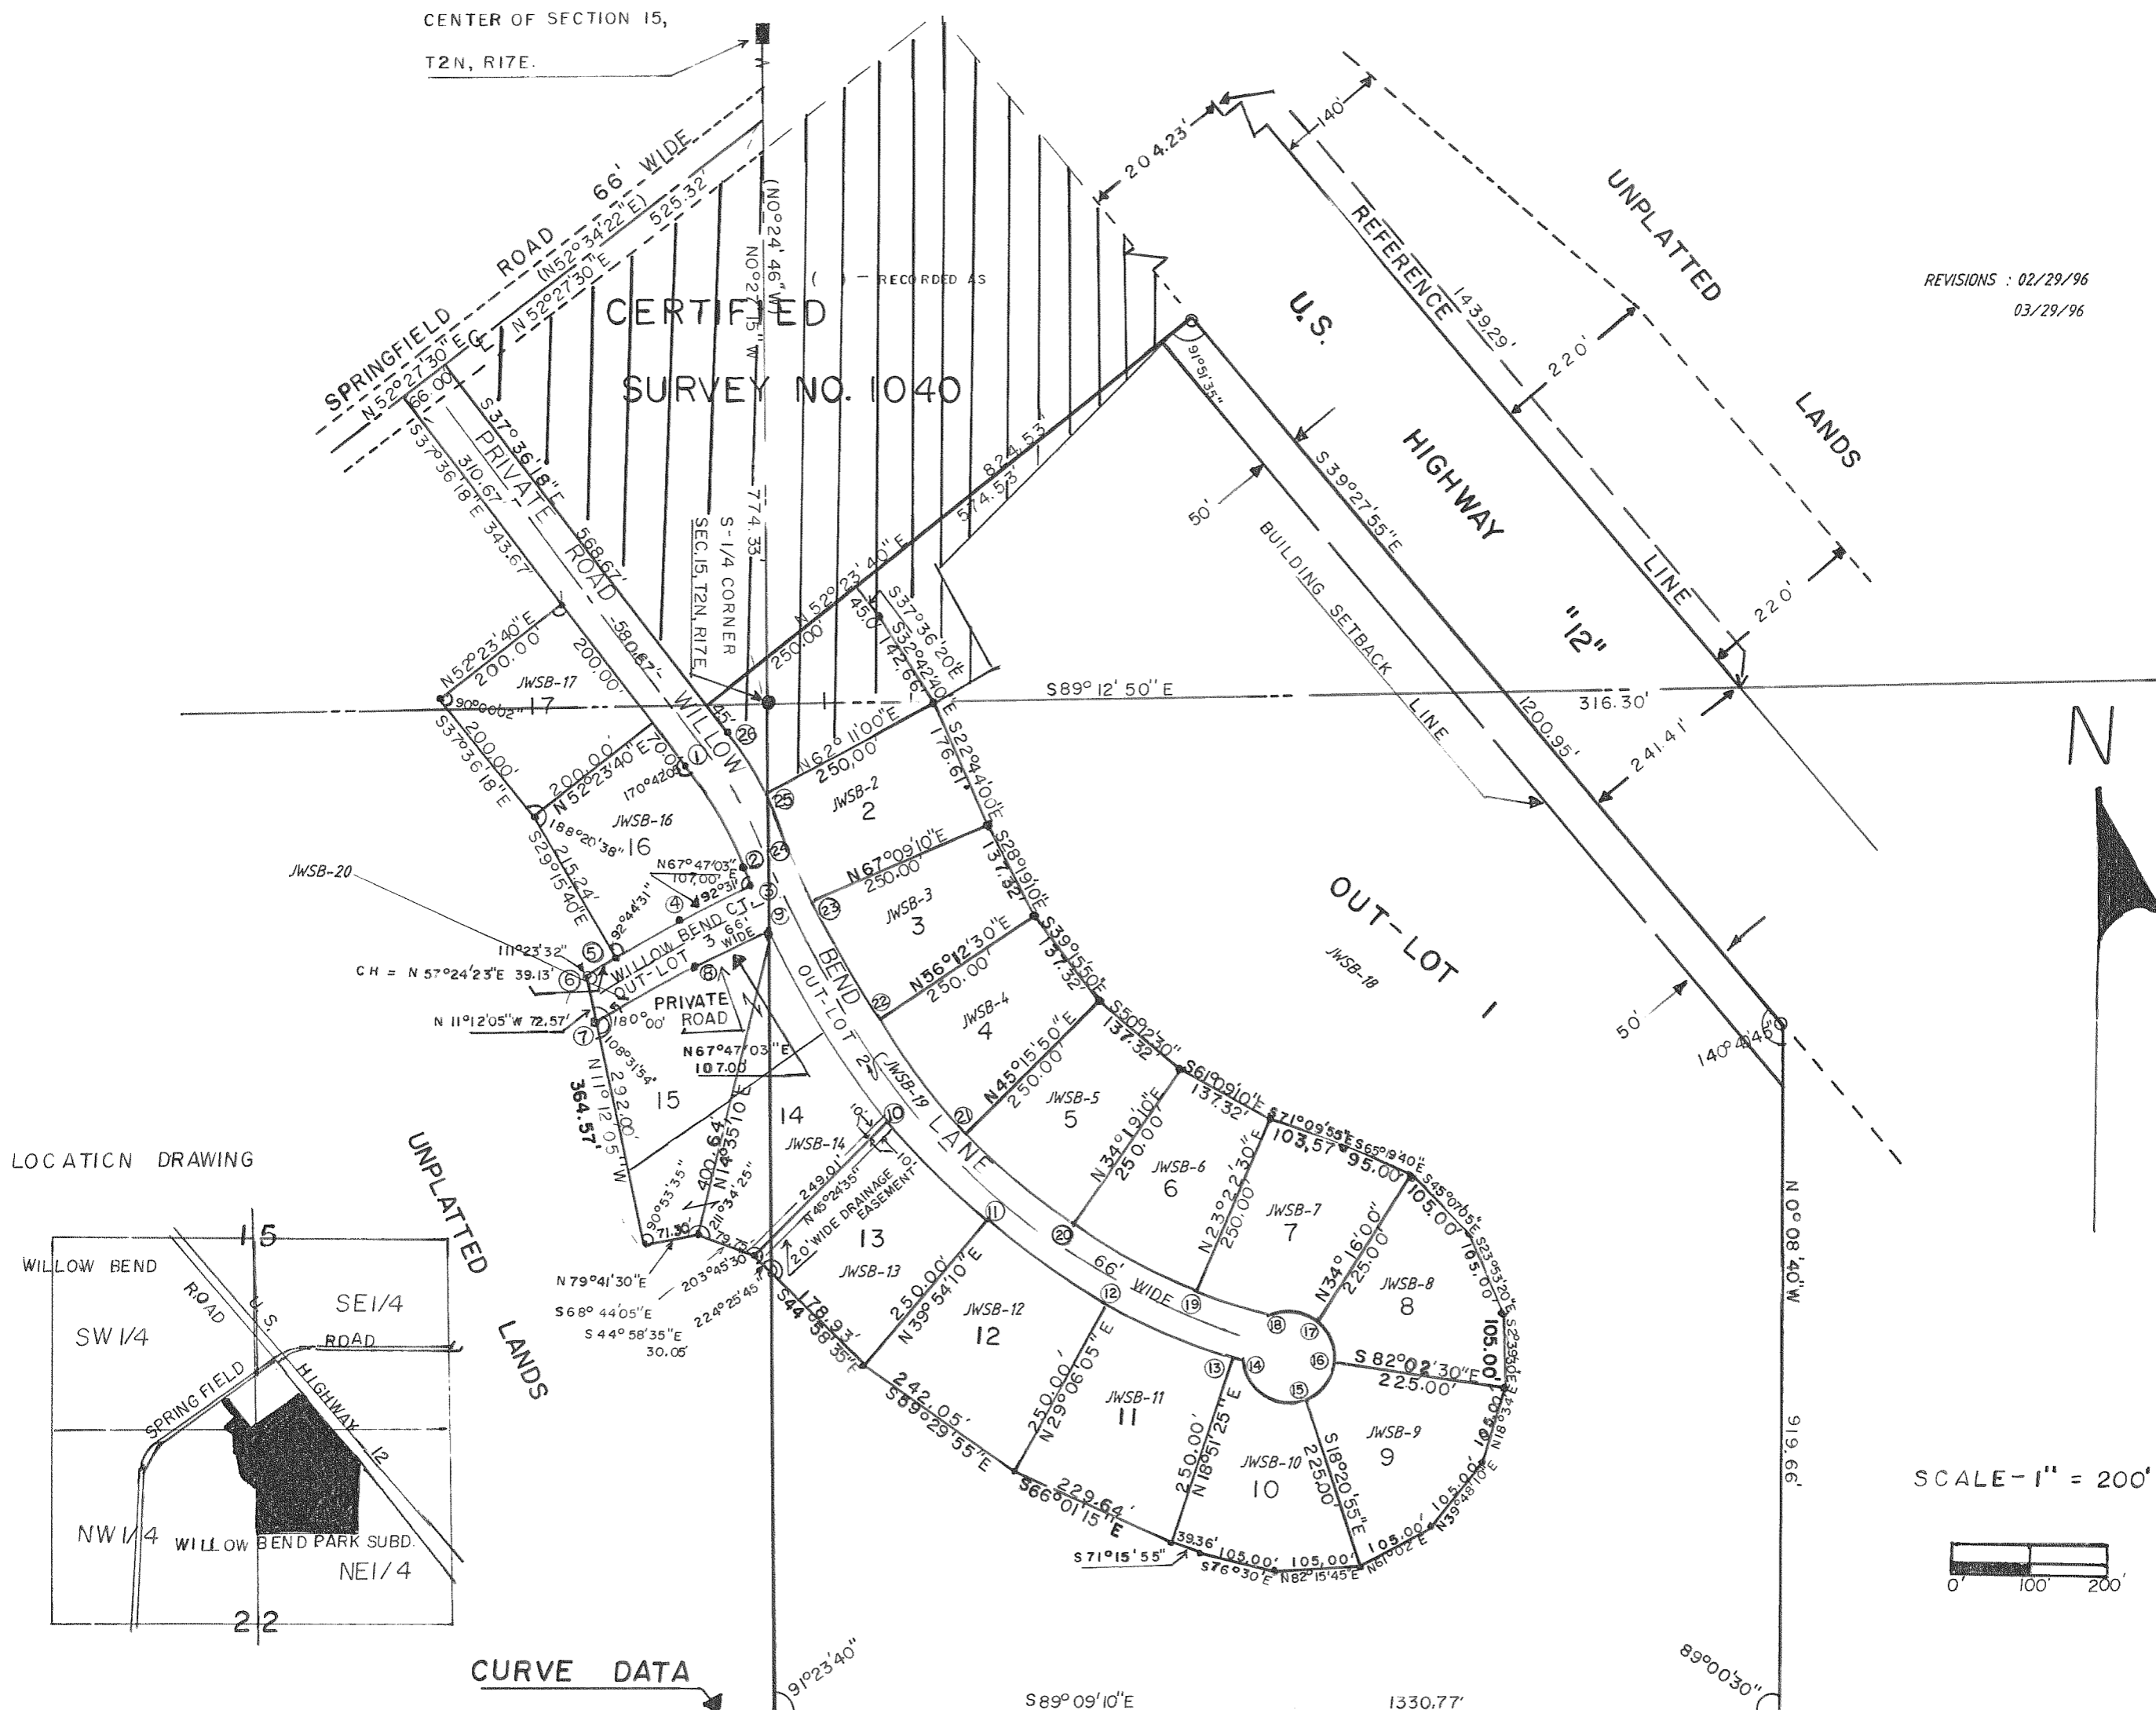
CENTER OF SECTION 15,
T2N, R17E.

SPRINGFIELD ROAD 66' WIDE
(N52°34'22"E) 525.32'
N52°27'30"E
N52°27'30"E
66.00'

(N0°24'46"W)
N0°21'15"W
774.33'
( ) - RECORDED AS

CERTIFIED SURVEY NO. 1040

204.23'
140'
UNPLATTED LANDS
REFERENCE LINE
1439.29'
220'
220'
U.S. HIGHWAY "12"
91°51'35"
S39°27'55"E
1200.95'
50'
BUILDING SETBACK LINE
824.53'
574.53'
N52°23'40"E
250.00'
45.0'
S37°36'20"E
S32°42'40"E
142.66'

REVISIONS : 02/29/96
03/29/96

S37°36'18"E
568.67'
S37°36'18"E
310.67'
343.67'
PRIVATE ROAD
580.67'
WILLOW
S-1/4 CORNER
SEC.15,T2N,R17E.
N52°23'40"E
200.00'
200.00'
JWSB-17
17
90°00'02"
S37°36'18"E
200.00'
S89°12'50"E
316.30'
241.41'
N
200.00'
N52°23'40"E
200.00'
170°42'08"
1
26
25
N62°11'00"E
250.00'
JWSB-2
2
S22°44'00"E
176.67'
JWSB-16
16
188°20'38"
S29°15'40"E
215.24'
N67°47'03"E
107.00'
2
24
192°31'
3
4
92°44'31"
N67°09'10"E
250.00'
23
JWSB-3
3
S28°19'10"E
137.32'
JWSB-20
111°23'32"
5
CH = N57°24'23"E 39.13'
6
WILLOW BEND CT.
66' WIDE
OUT-LOT 3
8
9
N56°12'30"E
250.00'
22
JWSB-4
4
S39°15'50"E
137.32'
OUT-LOT 1
JWSB-18
N11°12'05"W 72.57'
7
180°00'
PRIVATE ROAD
BEND
OUT-LOT 2
JWSB-19
N67°47'03"E
107.00
108°31'54"
N11°12'05"W
292.00'
364.57'
15
400.64'
N14°35'10"E
14
JWSB-14
10
10'
21
N45°15'50"E
250.00'
JWSB-5
5
S50°12'30"E
137.32'
S61°09'10"E
137.32'
LANE
50'
140°44'45"
50'
N0°08'40"W
919.66'

LOCATION DRAWING
UNPLATTED LANDS
90°53'35"
71.30'
211°34'25"
249.01'
N45°24'35"E
20' WIDE DRAINAGE EASEMENT
13
JWSB-13
11
20
N34°19'10"E
250.00'
JWSB-6
6
S71°09'55"E
103.57'
S65°19'40"E
95.00'
S45°07'05"E
105.00'
N79°41'30"E
S68°44'05"E
S44°58'35"E
30.05'
203°45'30"
224°25'45"
79.75'
S44°58'35"E
178.93'
250.00'
N39°54'10"E
JWSB-12
12
12
66' WIDE
19
N23°22'30"E
250.00'
JWSB-7
7
18
17
N34°16'00"E
225.00'
JWSB-8
8
S23°53'20"E
105.00'
105.00'
16
S82°02'30"E
225.00'
13
14
15
242.05'
S59°29'55"E
250.00'
N29°06'05"E
JWSB-11
11
250.00'
N18°51'25"E
JWSB-10
10
S18°20'55"E
225.00'
JWSB-9
9
105.00'
N18°34'E
229.64'
S66°01'15"E
S71°15'55"
39.36'
S76°30'E
105.00'
105.00'
N82°15'45"E
105.00'
N61°02'E
105.00'
N39°48'10"E
105.00'
SCALE-1" = 200'
0' 100' 200'

15
WILLOW BEND
ROAD
U.S.
SE1/4
ROAD
SW 1/4
SPRING FIELD
HIGHWAY
12
NW1/4
WILLOW BEND PARK SUBD.
NE1/4
22

CURVE DATA
91°23'40"
S89°09'10"E
1330.77'
89°00'30"